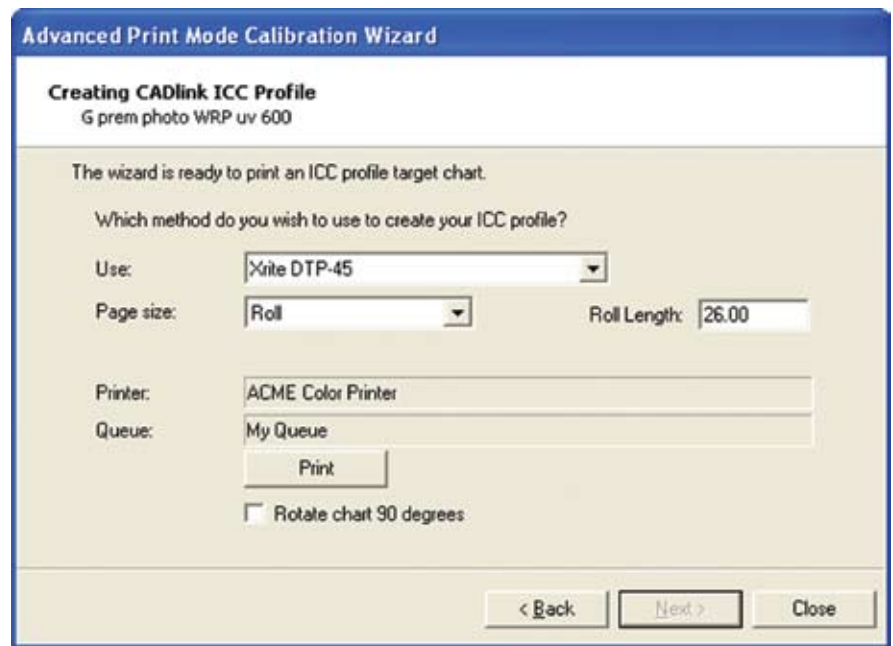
Advanced Print Mode Calibration Wizard

Creating CADlink ICC Profile
G prem photo WRP uv 600

The wizard is ready to print an ICC profile target chart.

Which method do you wish to use to create your ICC profile?

Use: Xrite DTP-45

Page size: Roll

Roll Length: 26.00

Printer: ACME Color Printer

Queue: My Queue

Print

Rotate chart 90 degrees

< Back

Next >

Close